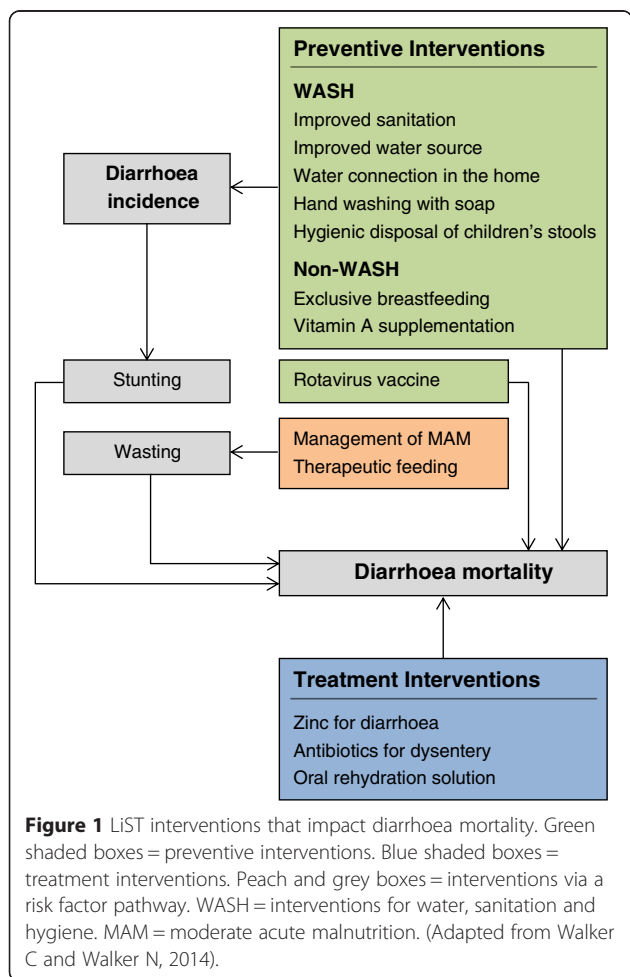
Preventive Interventions

WASH
Improved sanitation
Improved water source
Water connection in the home
Hand washing with soap
Hygienic disposal of children's stools

Non-WASH
Exclusive breastfeeding
Vitamin A supplementation

Diarrhoea incidence

Stunting

Rotavirus vaccine

Wasting

Management of MAM
Therapeutic feeding

Diarrhoea mortality

Treatment Interventions

Zinc for diarrhoea
Antibiotics for dysentery
Oral rehydration solution

**Figure 1** LiST interventions that impact diarrhoea mortality. Green shaded boxes = preventive interventions. Blue shaded boxes = treatment interventions. Peach and grey boxes = interventions via a risk factor pathway. WASH = interventions for water, sanitation and hygiene. MAM = moderate acute malnutrition. (Adapted from Walker C and Walker N, 2014).